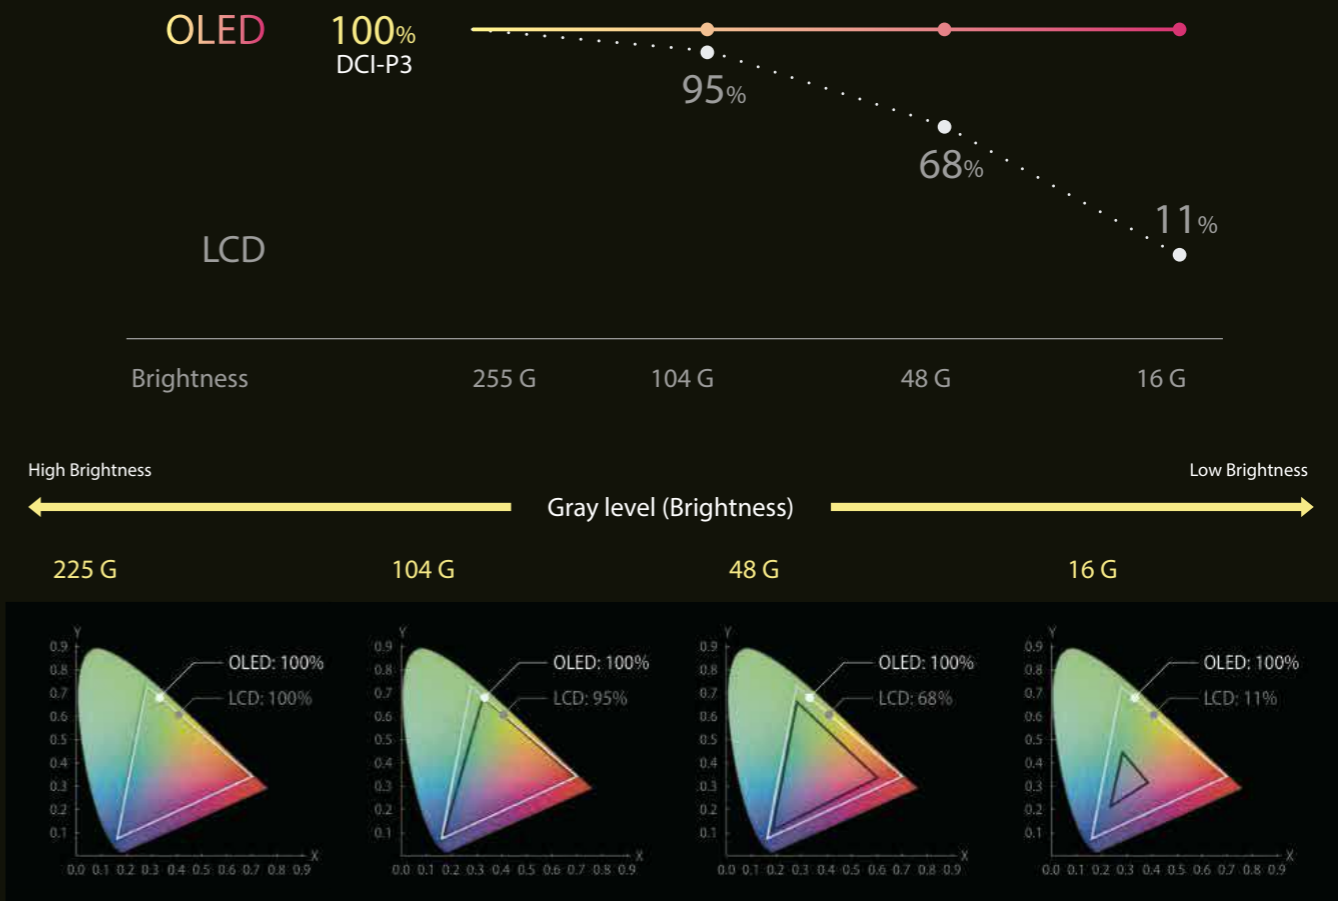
OLED 100% DCI-P3

95%

68%

11%

LCD

Brightness 255 G 104 G 48 G 16 G

High Brightness

Low Brightness

Gray level (Brightness)

225 G

104 G

48 G

16 G

Y 0.9 0.8 0.7 0.6 0.5 0.4 0.3 0.2 0.1
OLED: 100%
LCD: 100%
X 0.0 0.1 0.2 0.3 0.4 0.5 0.6 0.7 0.8 0.9

Y 0.9 0.8 0.7 0.6 0.5 0.4 0.3 0.2 0.1
OLED: 100%
LCD: 95%
X 0.0 0.1 0.2 0.3 0.4 0.5 0.6 0.7 0.8 0.9

Y 0.9 0.8 0.7 0.6 0.5 0.4 0.3 0.2 0.1
OLED: 100%
LCD: 68%
X 0.0 0.1 0.2 0.3 0.4 0.5 0.6 0.7 0.8 0.9

Y 0.9 0.8 0.7 0.6 0.5 0.4 0.3 0.2 0.1
OLED: 100%
LCD: 11%
X 0.0 0.1 0.2 0.3 0.4 0.5 0.6 0.7 0.8 0.9